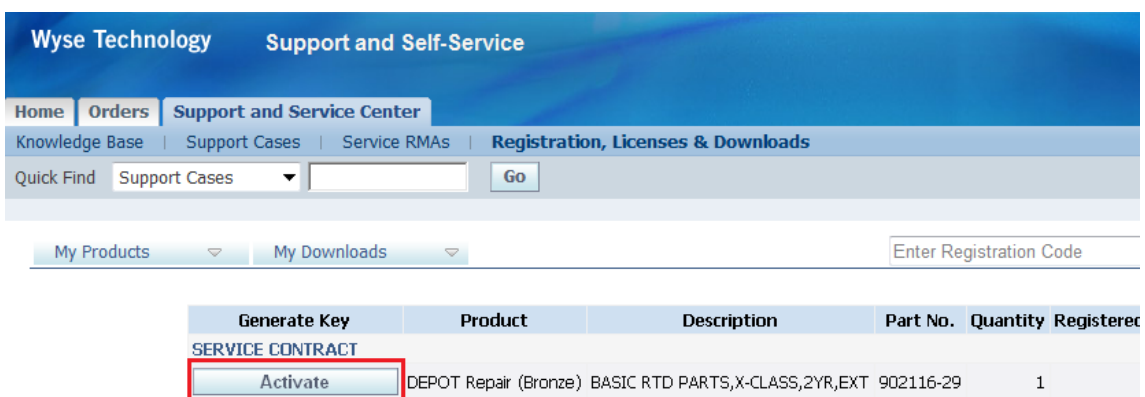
Wyse Technology Support and Self-Service

Home | Orders | Support and Service Center

Knowledge Base | Support Cases | Service RMAs | Registration, Licenses & Downloads

Quick Find Support Cases Go

My Products My Downloads Enter Registration Code

| Generate Key | Product | Description | Part No. | Quantity | Registerec |
|---|---|---|---|---|---|
| SERVICE CONTRACT | | | | | |
| Activate | DEPOT Repair (Bronze) | BASIC RTD PARTS,X-CLASS,2YR,EXT | 902116-29 | 1 | |